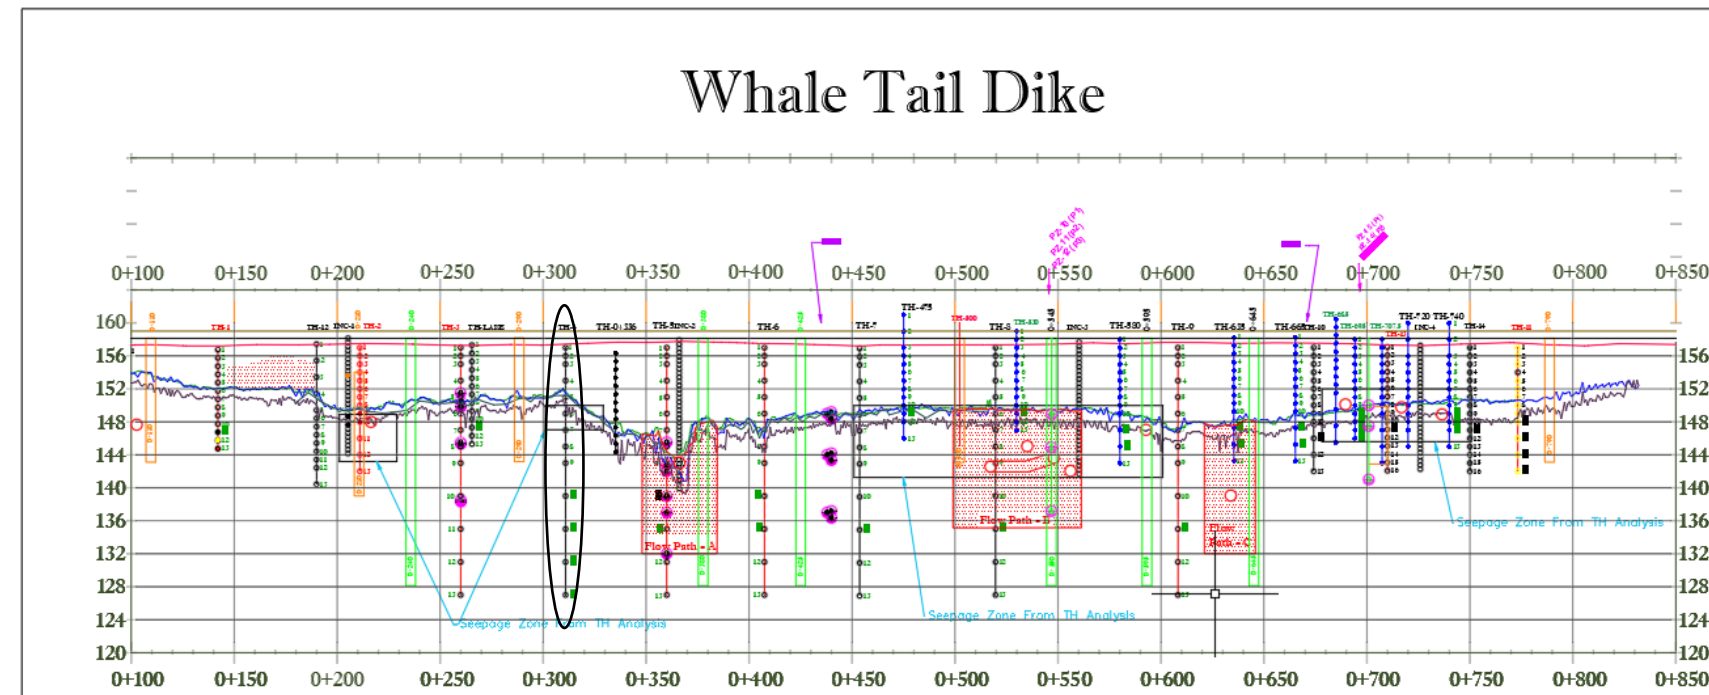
Whale Tail Dike

0+100 0+150 0+200 0+250 0+300 0+350 0+400 0+450 0+500 0+550 0+600 0+650 0+700 0+750 0+800 0+850

160
156
152
148
144
140
136
132
128
124
120

156
152
148
144
140
136
132
128
124
120

TH-1 TH-12 INC-1 TH-2 TH-3 TH-LASE TH-4 TH-01 336 TH-5 INC-2 TH-6 TH-7 TH-475 TH-500 TH-8 INC-3 TH-580 TH-9 TH-635 TH-665 TH-10 TH-720 TH-740 INC-4 TH-11

Flow Path - A
Flow Path - B
Flow Path - C

Seepage Zone From TH Analysis
Seepage Zone From TH Analysis
Seepage Zone From TH Analysis

0+100 0+150 0+200 0+250 0+300 0+350 0+400 0+450 0+500 0+550 0+600 0+650 0+700 0+750 0+800 0+850